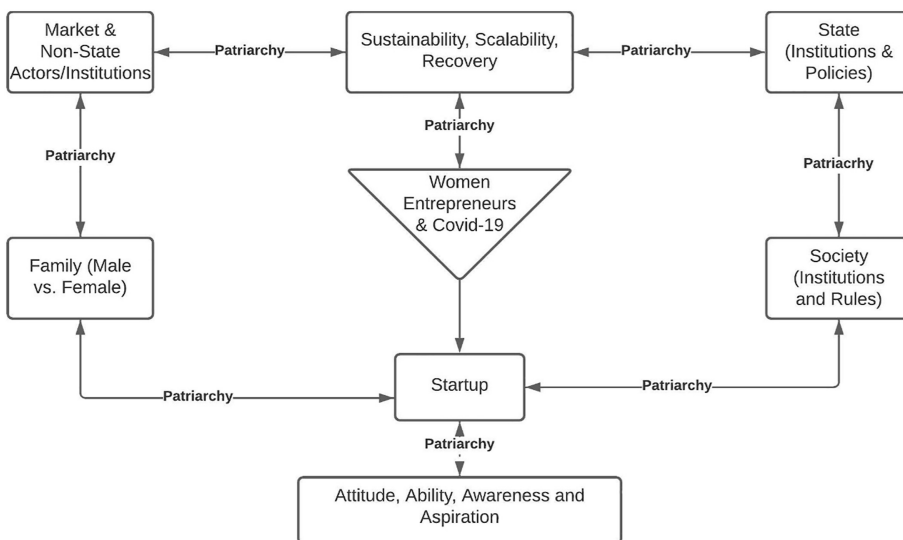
Market & Non-State Actors/Institutions

Patriarchy

Sustainability, Scalability, Recovery

Patriarchy

State (Institutions & Policies)

Patriarchy

Patriarchy

Patriacrhy

Women Entrepreneurs & Covid-19

Family (Male vs. Female)

Society (Institutions and Rules)

Patriarchy

Startup

Patriarchy

Patriarchy

Attitude, Ability, Awareness and Aspiration